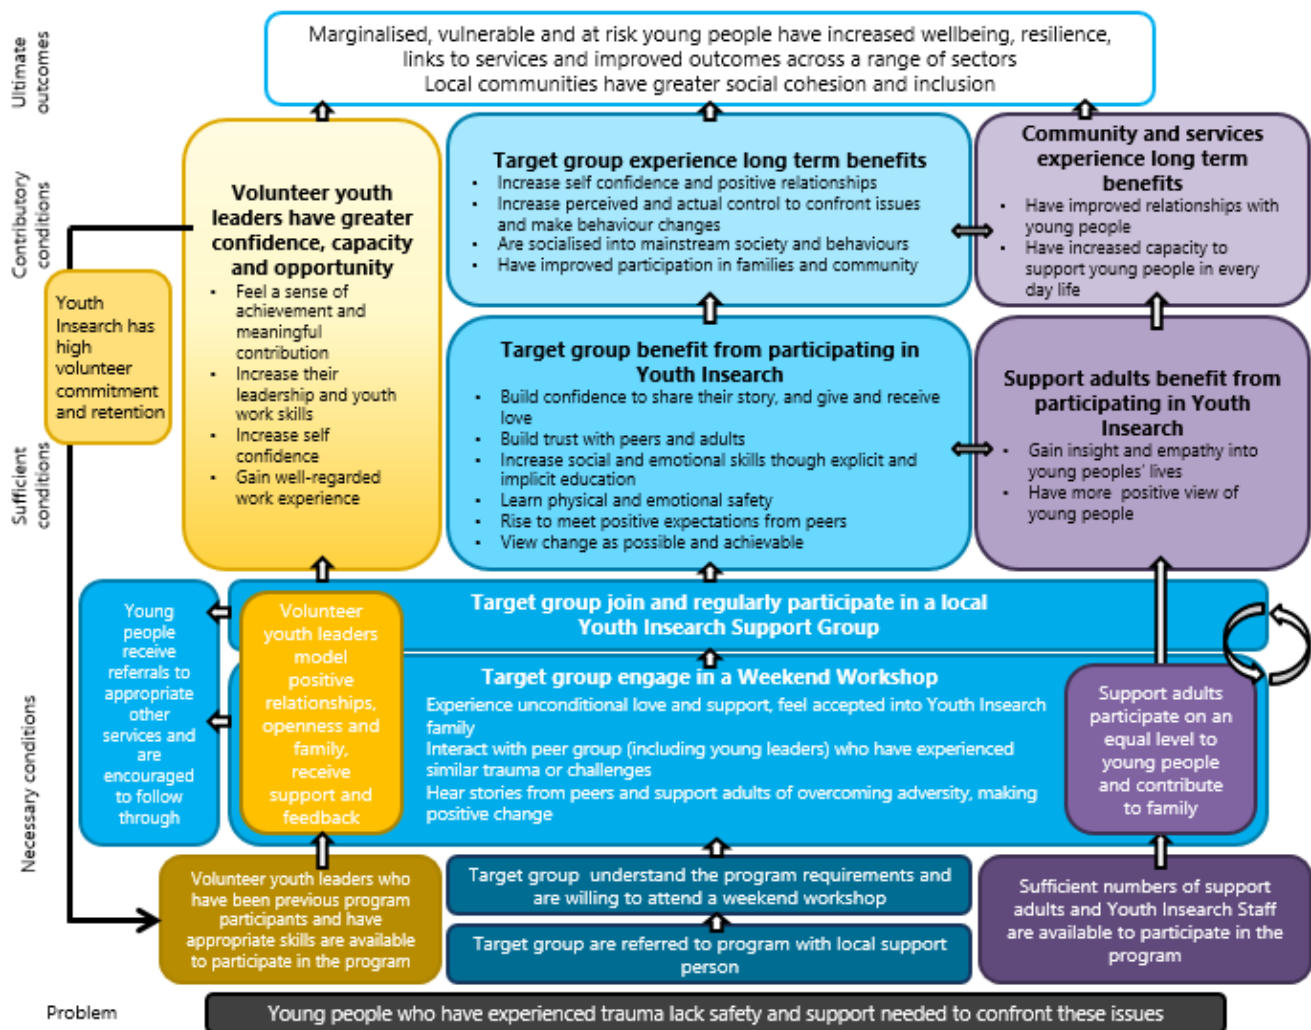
Ultimate outcomes

Marginalised, vulnerable and at risk young people have increased wellbeing, resilience, links to services and improved outcomes across a range of sectors
Local communities have greater social cohesion and inclusion

Contributory conditions

Volunteer youth leaders have greater confidence, capacity and opportunity
- Feel a sense of achievement and meaningful contribution
- Increase their leadership and youth work skills
- Increase self confidence
- Gain well-regarded work experience

Target group experience long term benefits
- Increase self confidence and positive relationships
- Increase perceived and actual control to confront issues and make behaviour changes
- Are socialised into mainstream society and behaviours
- Have improved participation in families and community

Community and services experience long term benefits
- Have improved relationships with young people
- Have increased capacity to support young people in every day life

Youth Insearch has high volunteer commitment and retention

Sufficient conditions

Target group benefit from participating in Youth Insearch
- Build confidence to share their story, and give and receive love
- Build trust with peers and adults
- Increase social and emotional skills though explicit and implicit education
- Learn physical and emotional safety
- Rise to meet positive expectations from peers
- View change as possible and achievable

Support adults benefit from participating in Youth Insearch
- Gain insight and empathy into young peoples' lives
- Have more positive view of young people

Necessary conditions

Young people receive referrals to appropriate other services and are encouraged to follow through

Volunteer youth leaders model positive relationships, openness and family, receive support and feedback

Target group join and regularly participate in a local Youth Insearch Support Group

Target group engage in a Weekend Workshop
Experience unconditional love and support, feel accepted into Youth Insearch family
Interact with peer group (including young leaders) who have experienced similar trauma or challenges
Hear stories from peers and support adults of overcoming adversity, making positive change

Support adults participate on an equal level to young people and contribute to family

Volunteer youth leaders who have been previous program participants and have appropriate skills are available to participate in the program

Target group understand the program requirements and are willing to attend a weekend workshop

Target group are referred to program with local support person

Sufficient numbers of support adults and Youth Insearch Staff are available to participate in the program

Problem

Young people who have experienced trauma lack safety and support needed to confront these issues